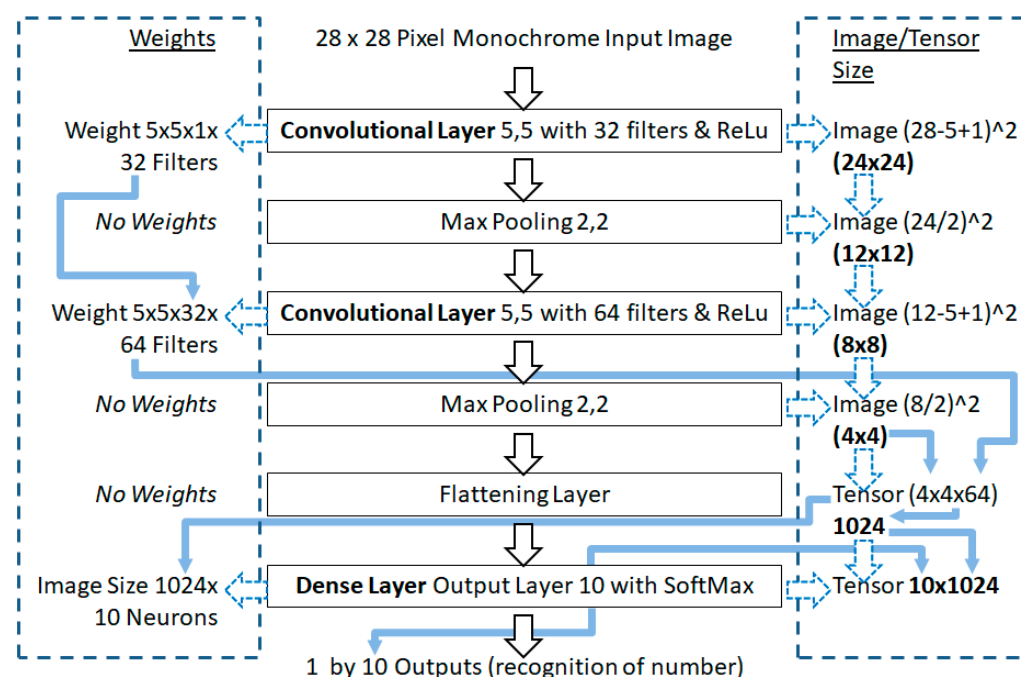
Weights

28 x 28 Pixel Monochrome Input Image

Image/Tensor Size

Weight 5x5x1x 32 Filters

**Convolutional Layer** 5,5 with 32 filters & ReLu

Image (28-5+1)^2 **(24x24)**

*No Weights*

Max Pooling 2,2

Image (24/2)^2 **(12x12)**

Weight 5x5x32x 64 Filters

**Convolutional Layer** 5,5 with 64 filters & ReLu

Image (12-5+1)^2 **(8x8)**

*No Weights*

Max Pooling 2,2

Image (8/2)^2 **(4x4)**

*No Weights*

Flattening Layer

Tensor (4x4x64) **1024**

Image Size 1024x 10 Neurons

**Dense Layer** Output Layer 10 with SoftMax

Tensor **10x1024**

1 by 10 Outputs (recognition of number)